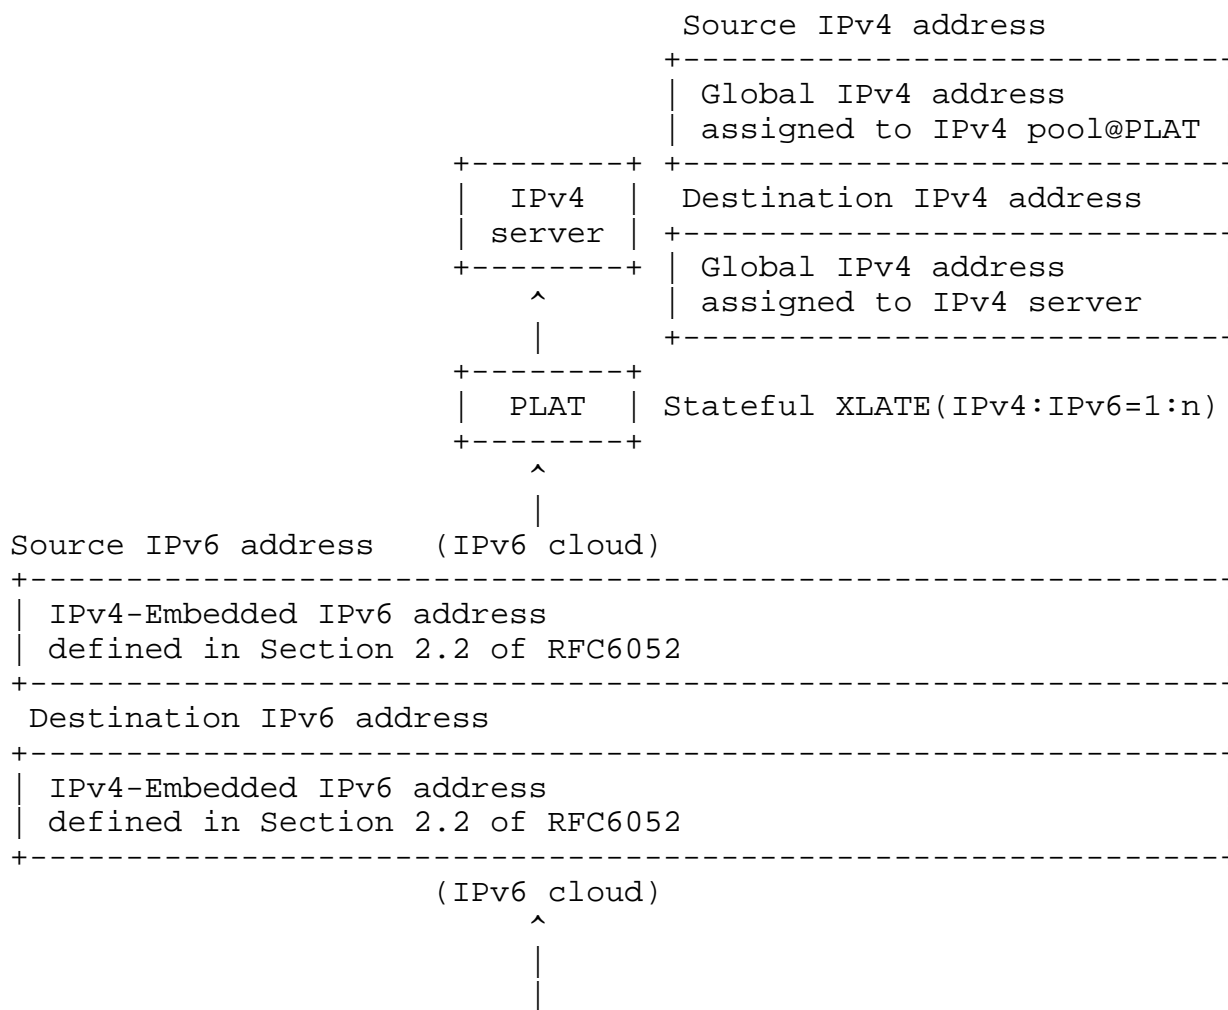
Source IPv4 address

Global IPv4 address assigned to IPv4 pool@PLAT

IPv4 server

Destination IPv4 address

Global IPv4 address assigned to IPv4 server

PLAT

Stateful XLATE(IPv4:IPv6=1:n)

Source IPv6 address (IPv6 cloud)

IPv4-Embedded IPv6 address defined in Section 2.2 of RFC6052

Destination IPv6 address

IPv4-Embedded IPv6 address defined in Section 2.2 of RFC6052

(IPv6 cloud)